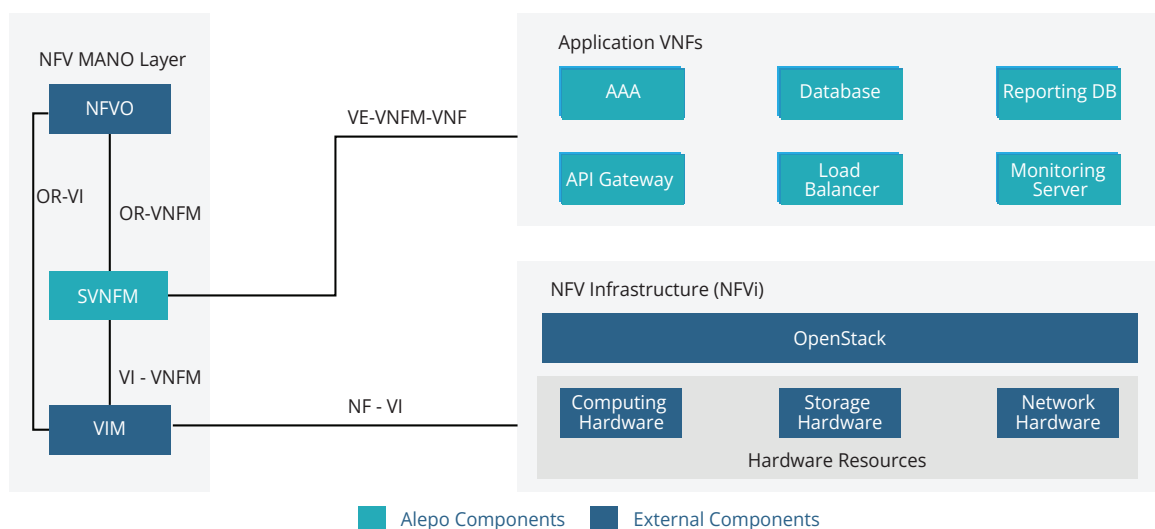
NFV MANO Layer

NFVO

OR-VI

OR-VNFM

SVNFM

VI - VNFM

VIM

VE-VNFM-VNF

NF - VI

Application VNFs

AAA

Database

Reporting DB

API Gateway

Load Balancer

Monitoring Server

NFV Infrastructure (NFVi)

OpenStack

Computing Hardware

Storage Hardware

Network Hardware

Hardware Resources

Alepo Components

External Components